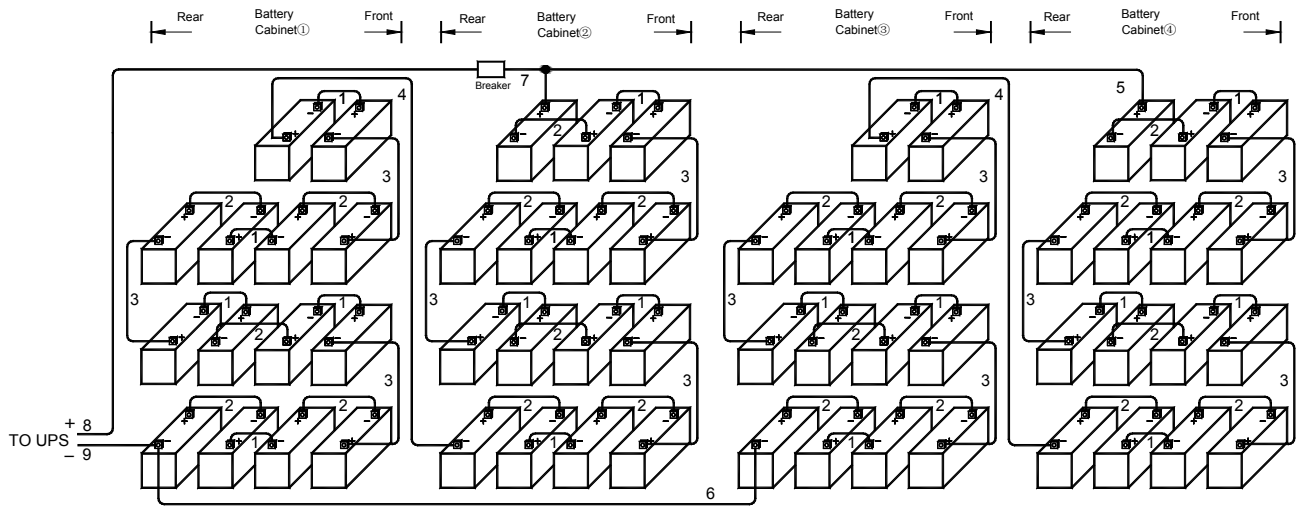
Rear Battery Cabinet① Front

Rear Battery Cabinet② Front

Rear Battery Cabinet③ Front

Rear Battery Cabinet④ Front

Breaker 7

1 4 2 3 2 2 1 3 1 1 2 3 2 2 1

1 2 3 2 2 1 3 1 1 2 3 2 2 1

1 4 3 2 2 1 3 1 1 2 3 2 2 1

5 1 2 3 2 2 1 3 1 1 2 3 2 2 1

+ 8
TO UPS
– 9

6